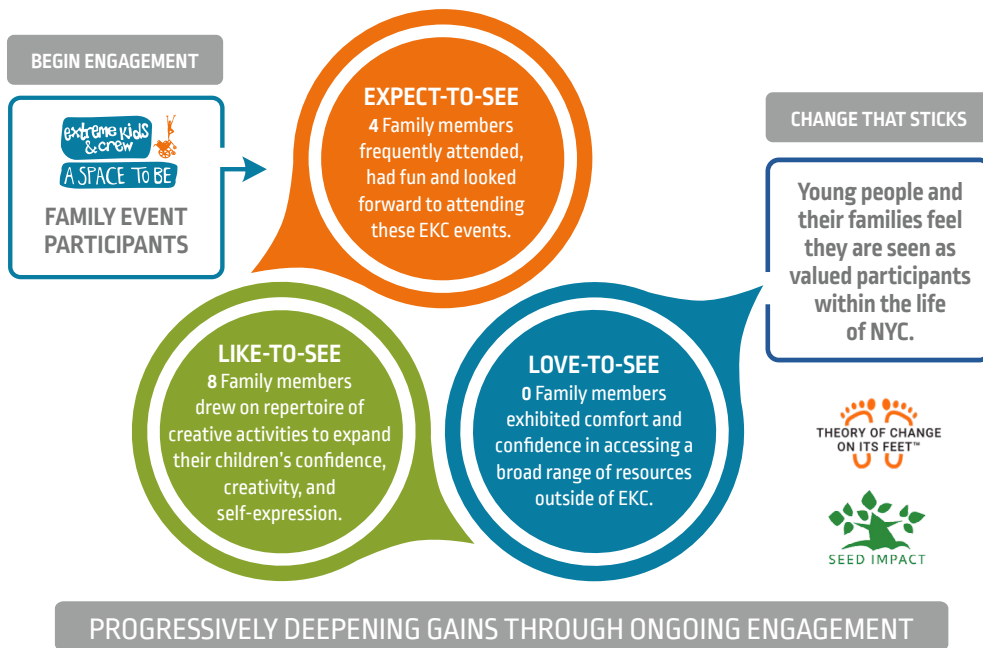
BEGIN ENGAGEMENT

extreme kids & crew
A SPACE TO BE

FAMILY EVENT PARTICIPANTS

EXPECT-TO-SEE
4 Family members frequently attended, had fun and looked forward to attending these EKC events.

CHANGE THAT STICKS

Young people and their families feel they are seen as valued participants within the life of NYC.

LIKE-TO-SEE
8 Family members drew on repertoire of creative activities to expand their children's confidence, creativity, and self-expression.

LOVE-TO-SEE
0 Family members exhibited comfort and confidence in accessing a broad range of resources outside of EKC.

THEORY OF CHANGE ON ITS FEET™

SEED IMPACT

PROGRESSIVELY DEEPENING GAINS THROUGH ONGOING ENGAGEMENT